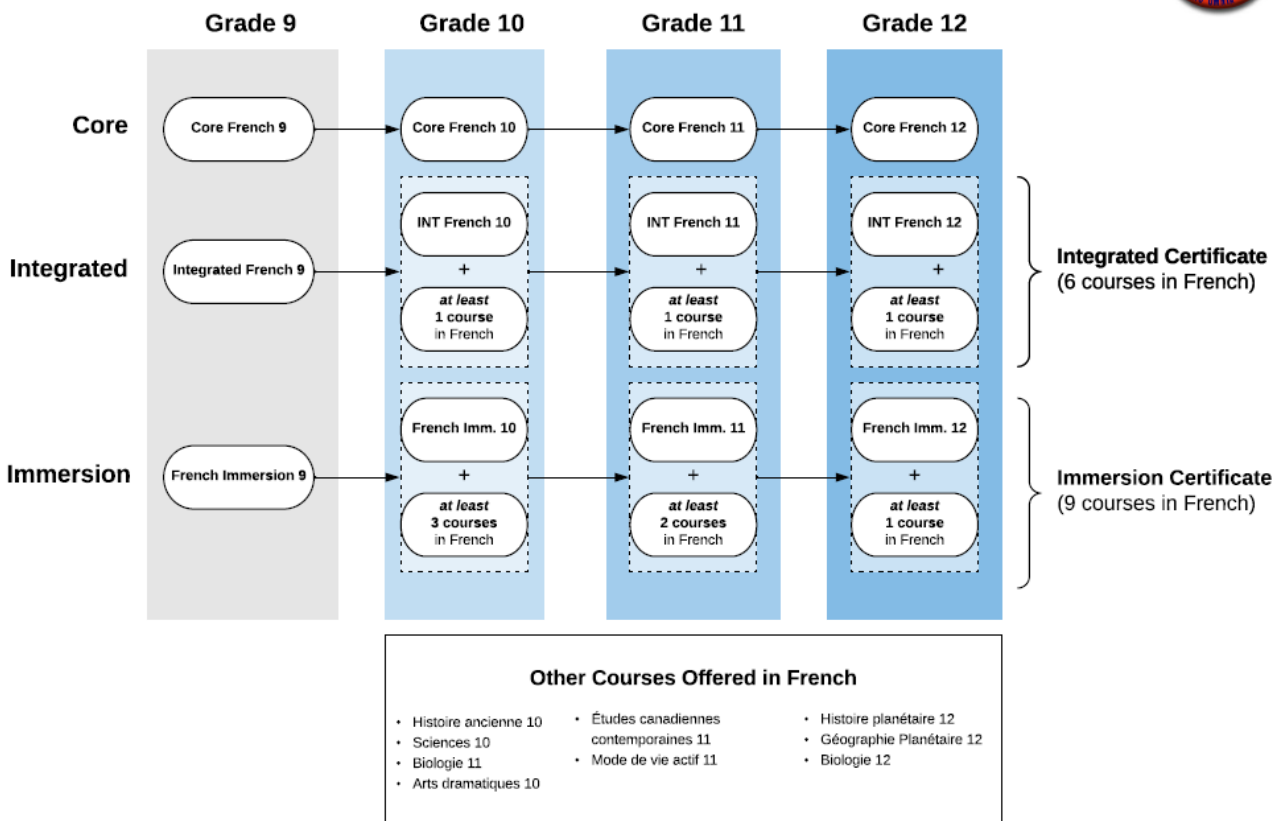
Grade 9

Grade 10

Grade 11

Grade 12

Core

Core French 9

Core French 10

Core French 11

Core French 12

Integrated

Integrated French 9

INT French 10
+
at least
1 course
in French

INT French 11
+
at least
1 course
in French

INT French 12
+
at least
1 course
in French

Integrated Certificate
(6 courses in French)

Immersion

French Immersion 9

French Imm. 10
+
at least
3 courses
in French

French Imm. 11
+
at least
2 courses
in French

French Imm. 12
+
at least
1 course
in French

Immersion Certificate
(9 courses in French)

Other Courses Offered in French

- Histoire ancienne 10
- Sciences 10
- Biologie 11
- Arts dramatiques 10

- Études canadiennes contemporaines 11
- Mode de vie actif 11

- Histoire planétaire 12
- Géographie Planétaire 12
- Biologie 12